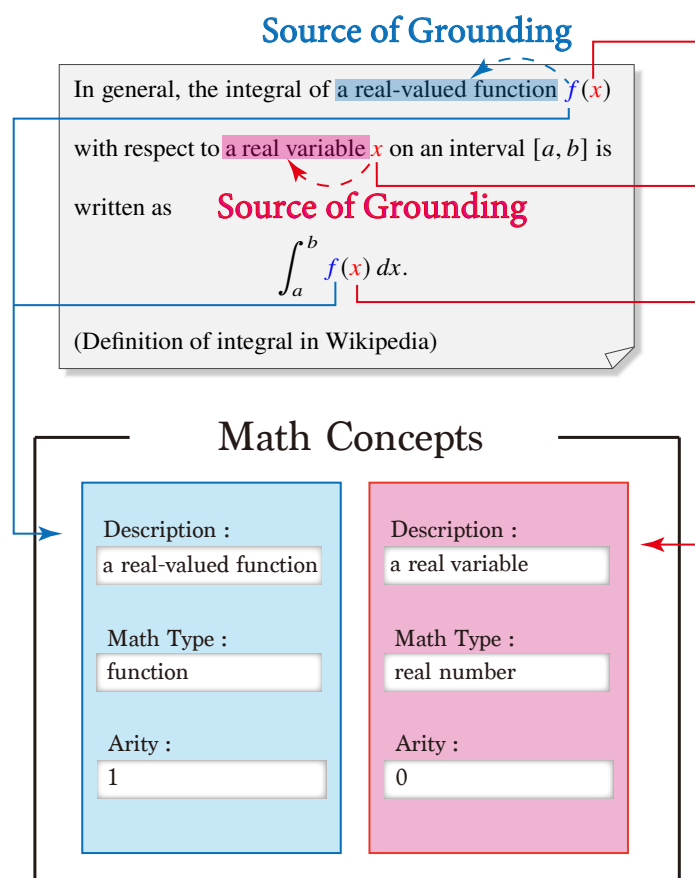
Source of Grounding

In general, the integral of a real-valued function $f(x)$ with respect to a real variable $x$ on an interval $[a, b]$ is written as

Source of Grounding

$$\int_a^b f(x)\,dx.$$

(Definition of integral in Wikipedia)

Math Concepts

Description :
a real-valued function

Math Type :
function

Arity :
1

Description :
a real variable

Math Type :
real number

Arity :
0